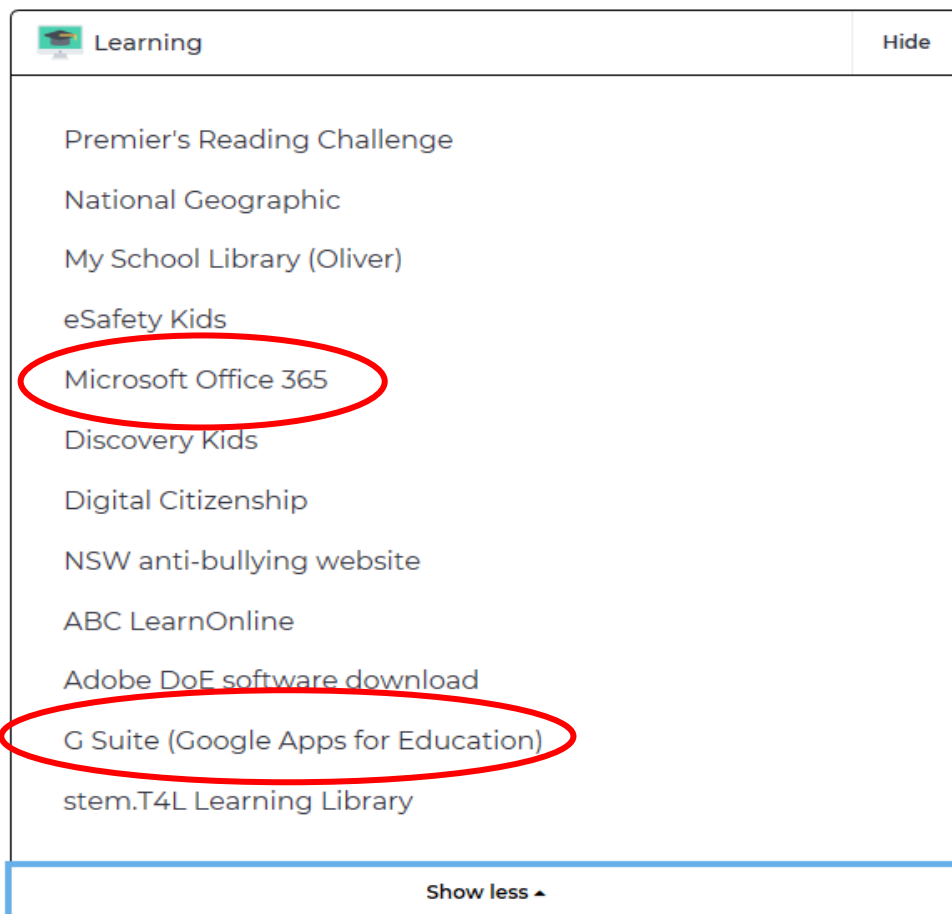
Learning

Hide

Premier's Reading Challenge

National Geographic

My School Library (Oliver)

eSafety Kids

Microsoft Office 365

Discovery Kids

Digital Citizenship

NSW anti-bullying website

ABC LearnOnline

Adobe DoE software download

G Suite (Google Apps for Education)

stem.T4L Learning Library

Show less ▴